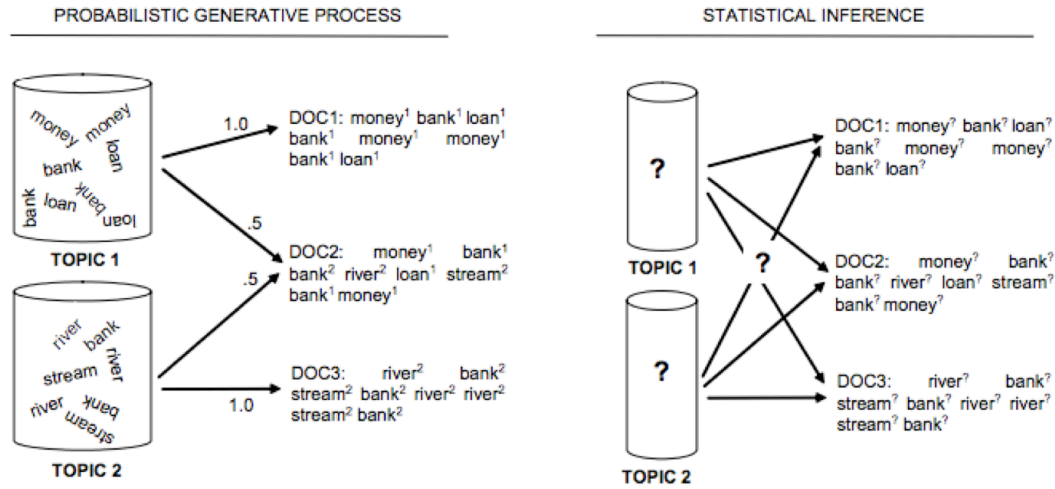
PROBABILISTIC GENERATIVE PROCESS

money money bank loan bank loan bank loan

TOPIC 1

river bank river stream river bank stream

TOPIC 2

1.0

.5

.5

1.0

DOC1: money$^1$ bank$^1$ loan$^1$ bank$^1$ money$^1$ money$^1$ bank$^1$ loan$^1$

DOC2: money$^1$ bank$^1$ bank$^2$ river$^2$ loan$^1$ stream$^2$ bank$^1$ money$^1$

DOC3: river$^2$ bank$^2$ stream$^2$ bank$^2$ river$^2$ river$^2$ stream$^2$ bank$^2$

STATISTICAL INFERENCE

?

TOPIC 1

?

?

TOPIC 2

DOC1: money$^?$ bank$^?$ loan$^?$ bank$^?$ money$^?$ money$^?$ bank$^?$ loan$^?$

DOC2: money$^?$ bank$^?$ bank$^?$ river$^?$ loan$^?$ stream$^?$ bank$^?$ money$^?$

DOC3: river$^?$ bank$^?$ stream$^?$ bank$^?$ river$^?$ river$^?$ stream$^?$ bank$^?$